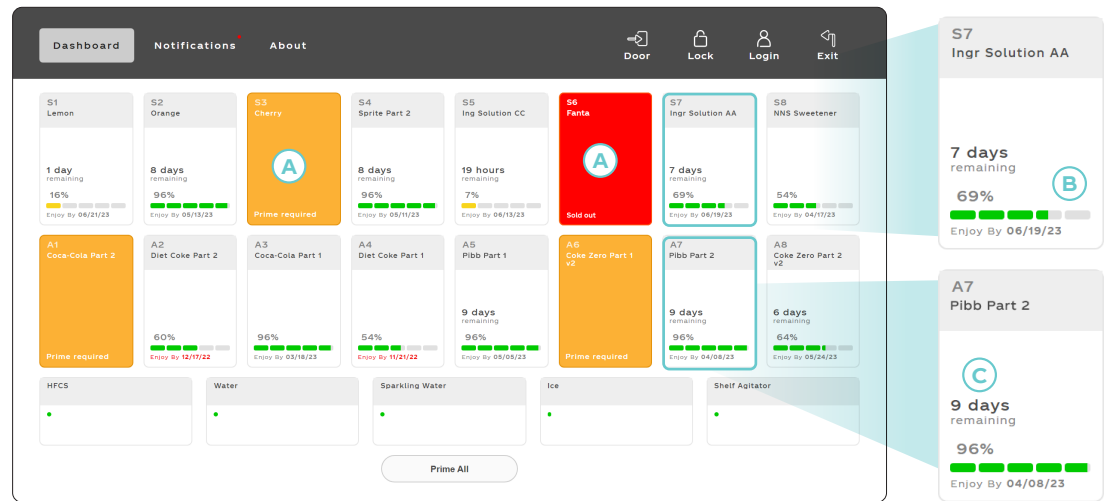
Dashboard Notifications About

Door Lock Login Exit

S1
Lemon
1 day
remaining
16%
Enjoy By 06/21/23

S2
Orange
8 days
remaining
96%
Enjoy By 05/13/23

S3
Cherry
A
Prime required

S4
Sprite Part 2
8 days
remaining
96%
Enjoy By 05/11/23

S5
Ing Solution CC
19 hours
remaining
7%
Enjoy By 06/13/23

S6
Fanta
A
Sold out

S7
Ingr Solution AA
7 days
remaining
69%
Enjoy By 06/19/23

S8
NNS Sweetener
54%
Enjoy By 04/17/23

A1
Coca-Cola Part 2
Prime required

A2
Diet Coke Part 2
60%
Enjoy By 12/17/22

A3
Coca-Cola Part 1
96%
Enjoy By 03/18/23

A4
Diet Coke Part 1
54%
Enjoy By 11/21/22

A5
Pibb Part 1
9 days
remaining
96%
Enjoy By 05/05/23

A6
Coke Zero Part 1 v2
Prime required

A7
Pibb Part 2
9 days
remaining
96%
Enjoy By 04/08/23

A8
Coke Zero Part 2 v2
6 days
remaining
64%
Enjoy By 05/24/23

HFCS

Water

Sparkling Water

Ice

Shelf Agitator

Prime All

S7
Ingr Solution AA
7 days
remaining
69%
B
Enjoy By 06/19/23

A7
Pibb Part 2
C
9 days
remaining
96%
Enjoy By 04/08/23